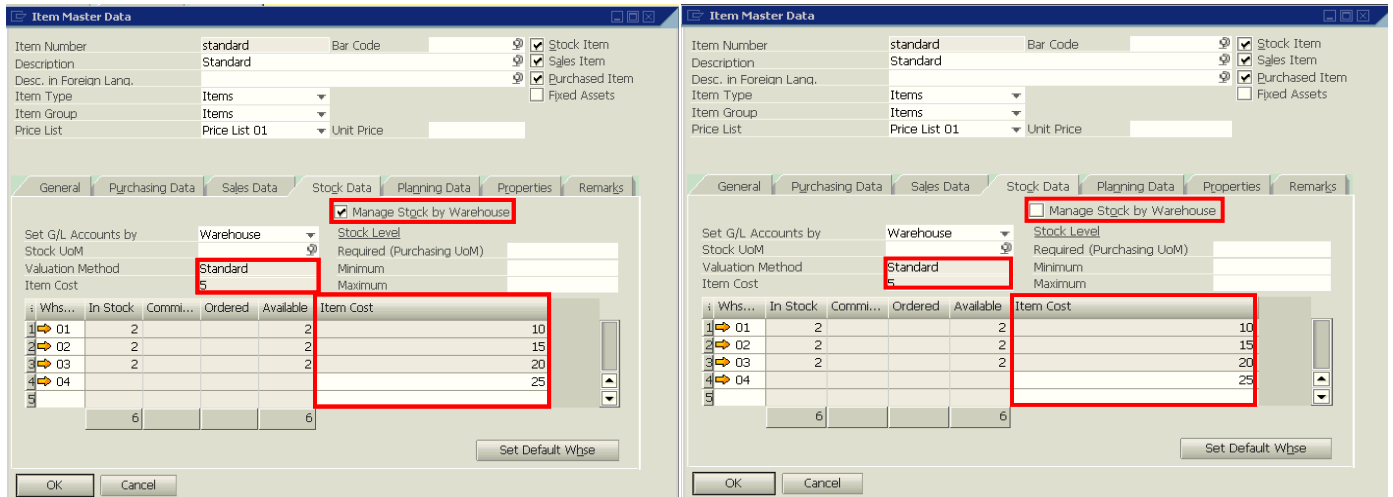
Item Master Data

Item Number standard
Description Standard
Desc. in Foreign Lang.
Item Type Items
Item Group Items
Price List Price List 01
Bar Code
Unit Price
Stock Item
Sales Item
Purchased Item
Fixed Assets

General | Purchasing Data | Sales Data | Stock Data | Planning Data | Properties | Remarks

Manage Stock by Warehouse
Set G/L Accounts by Warehouse
Stock UoM
Valuation Method Standard
Item Cost 5
Stock Level
Required (Purchasing UoM)
Minimum
Maximum

| # | Whs... | In Stock | Commi... | Ordered | Available | Item Cost |
|---|---|---|---|---|---|---|
| 1 | 01 | 2 | | | 2 | 10 |
| 2 | 02 | 2 | | | 2 | 15 |
| 3 | 03 | 2 | | | 2 | 20 |
| 4 | 04 | | | | | 25 |
| 5 | | | | | | |
| | | 6 | | | 6 | |

Set Default Whse
OK
Cancel

Item Master Data

Item Number standard
Description Standard
Desc. in Foreign Lang.
Item Type Items
Item Group Items
Price List Price List 01
Bar Code
Unit Price
Stock Item
Sales Item
Purchased Item
Fixed Assets

General | Purchasing Data | Sales Data | Stock Data | Planning Data | Properties | Remarks

Manage Stock by Warehouse
Set G/L Accounts by Warehouse
Stock UoM
Valuation Method Standard
Item Cost 5
Stock Level
Required (Purchasing UoM)
Minimum
Maximum

| # | Whs... | In Stock | Commi... | Ordered | Available | Item Cost |
|---|---|---|---|---|---|---|
| 1 | 01 | 2 | | | 2 | 10 |
| 2 | 02 | 2 | | | 2 | 15 |
| 3 | 03 | 2 | | | 2 | 20 |
| 4 | 04 | | | | | 25 |
| 5 | | | | | | |
| | | 6 | | | 6 | |

Set Default Whse
OK
Cancel